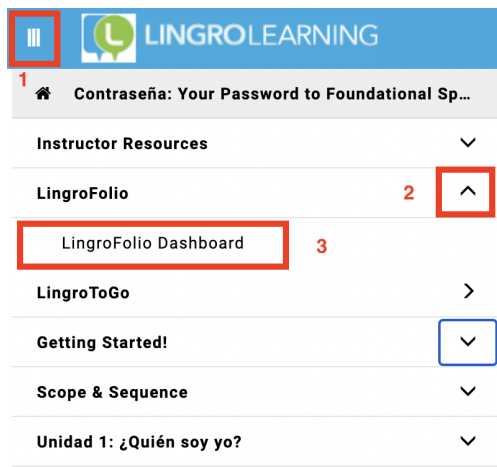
LINGROLEARNING

1

Contraseña: Your Password to Foundational Sp...

Instructor Resources

LingroFolio

2

LingroFolio Dashboard

3

LingroToGo

Getting Started!

Scope & Sequence

Unidad 1: ¿Quién soy yo?